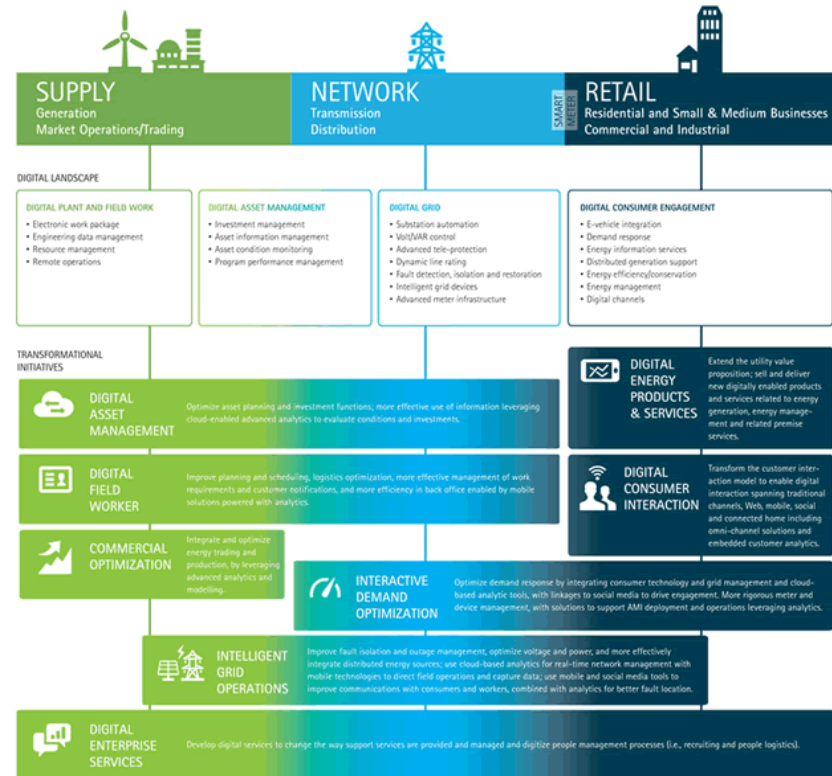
SUPPLY
Generation
Market Operations/Trading

NETWORK
Transmission
Distribution

SMART METER

RETAIL
Residential and Small & Medium Businesses
Commercial and Industrial

DIGITAL LANDSCAPE

DIGITAL PLANT AND FIELD WORK
• Electronic work package
• Engineering data management
• Resource management
• Remote operations

DIGITAL ASSET MANAGEMENT
• Investment management
• Asset information management
• Asset condition monitoring
• Program performance management

DIGITAL GRID
• Substation automation
• Volt/VAR control
• Advanced tele-protection
• Dynamic line rating
• Fault detection, isolation and restoration
• Intelligent grid devices
• Advanced meter infrastructure

DIGITAL CONSUMER ENGAGEMENT
• E-vehicle integration
• Demand response
• Energy information services
• Distributed generation support
• Energy efficiency/conservation
• Energy management
• Digital channels

TRANSFORMATIONAL INITIATIVES

DIGITAL ENERGY PRODUCTS & SERVICES
Extend the utility value proposition; sell and deliver new digitally enabled products and services related to energy generation, energy management and related premise services.

DIGITAL ASSET MANAGEMENT
Optimize asset planning and investment functions; more effective use of information leveraging cloud-enabled advanced analytics to evaluate conditions and investments.

DIGITAL CONSUMER INTERACTION
Transform the customer interaction model to enable digital interaction spanning traditional channels, Web, mobile, social and connected home including omni-channel solutions and embedded customer analytics.

DIGITAL FIELD WORKER
Improve planning and scheduling, logistics optimization, more effective management of work requirements and customer notifications, and more efficiency in back office enabled by mobile solutions powered with analytics.

COMMERCIAL OPTIMIZATION
Integrate and optimize energy trading and production, by leveraging advanced analytics and modelling.

INTERACTIVE DEMAND OPTIMIZATION
Optimize demand response by integrating consumer technology and grid management and cloud-based analytic tools, with linkages to social media to drive engagement. More rigorous meter and device management, with solutions to support AMI deployment and operations leveraging analytics.

INTELLIGENT GRID OPERATIONS
Improve fault isolation and outage management, optimize voltage and power, and more effectively integrate distributed energy sources; use cloud-based analytics for real-time network management with mobile technologies to direct field operations and capture data; use mobile and social media tools to improve communications with consumers and workers, combined with analytics for better fault location.

DIGITAL ENTERPRISE SERVICES
Develop digital services to change the way support services are provided and managed and digitize people management processes (i.e., recruiting and people logistics).